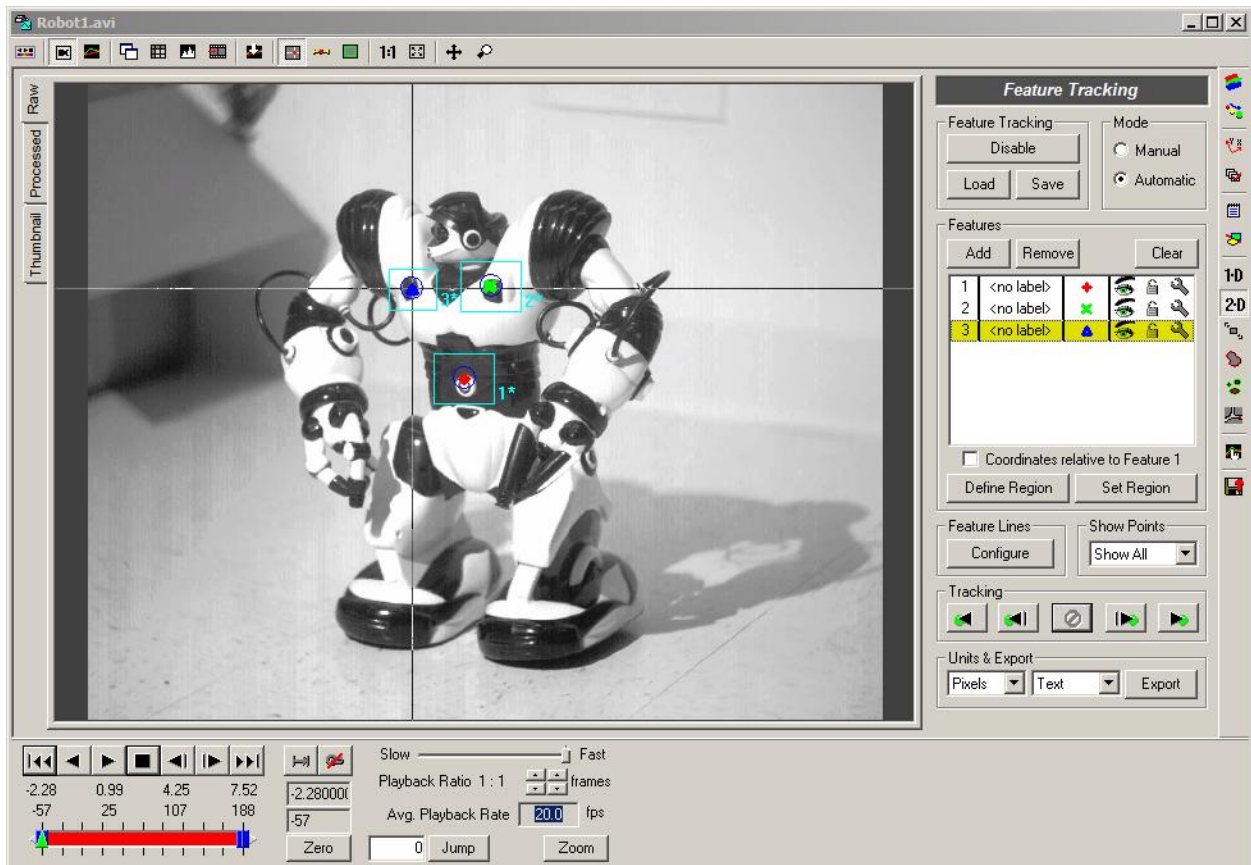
Robot1.avi

1:1

Raw
Processed
Thumbnail

3*
2*
1*

Feature Tracking

Feature Tracking
Disable
Load
Save

Mode
Manual
Automatic

Features
Add
Remove
Clear

| | | |
|---|---|---|
| 1 | <no label> | |
| 2 | <no label> | |
| 3 | <no label> | |

Coordinates relative to Feature 1
Define Region
Set Region

Feature Lines
Configure

Show Points
Show All

Tracking

Units & Export
Pixels
Text
Export

1-D
2-D

-2.28 0.99 4.25 7.52
-57 25 107 188

-2.280000
-57
Zero

Slow
Fast
Playback Ratio 1 : 1
frames
Avg. Playback Rate 20.0 fps

0
Jump
Zoom